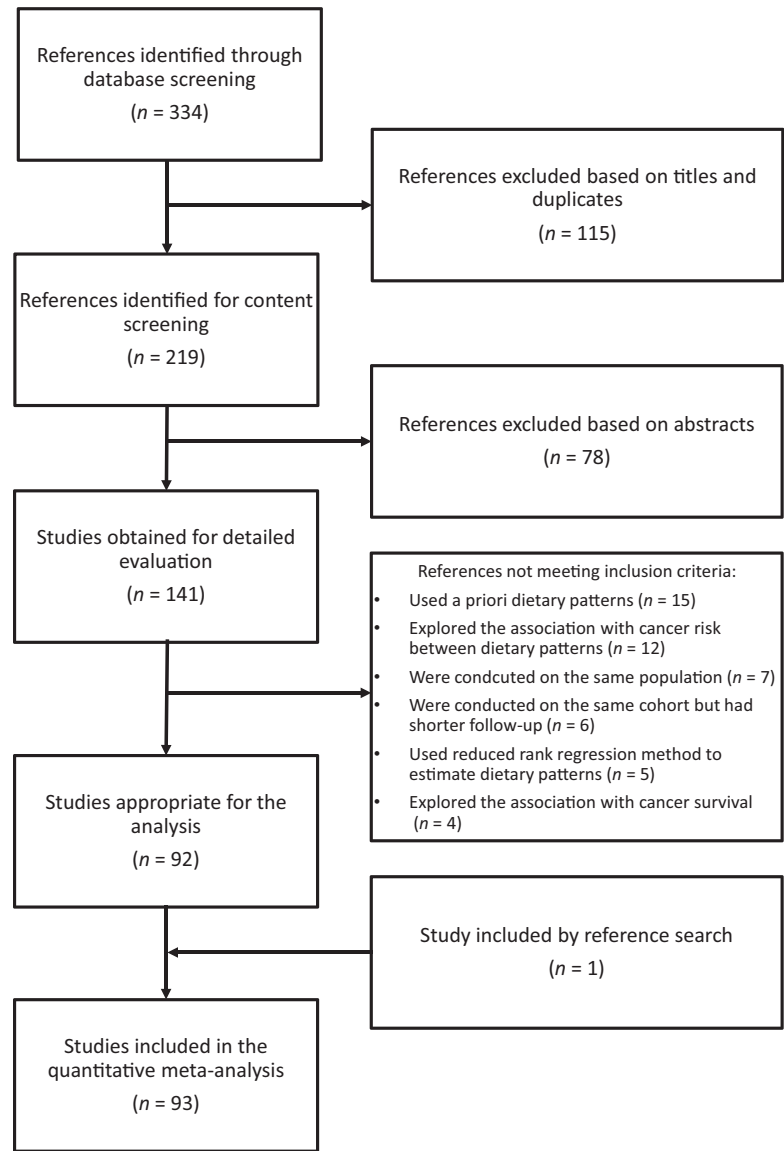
References identified through database screening
($n$ = 334)

References excluded based on titles and duplicates
($n$ = 115)

References identified for content screening
($n$ = 219)

References excluded based on abstracts
($n$ = 78)

Studies obtained for detailed evaluation
($n$ = 141)

References not meeting inclusion criteria:
• Used a priori dietary patterns ($n$ = 15)
• Explored the association with cancer risk between dietary patterns ($n$ = 12)
• Were condcuted on the same population ($n$ = 7)
• Were conducted on the same cohort but had shorter follow-up ($n$ = 6)
• Used reduced rank regression method to estimate dietary patterns ($n$ = 5)
• Explored the association with cancer survival ($n$ = 4)

Studies appropriate for the analysis
($n$ = 92)

Study included by reference search
($n$ = 1)

Studies included in the quantitative meta-analysis
($n$ = 93)